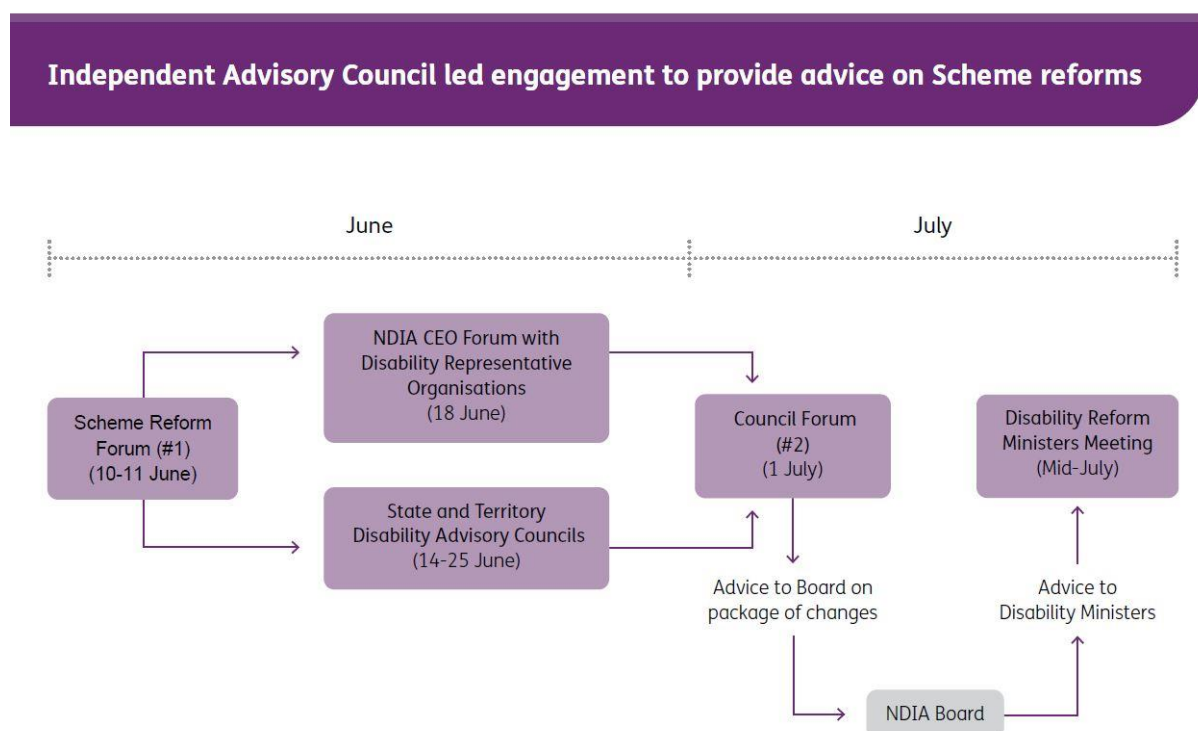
Independent Advisory Council led engagement to provide advice on Scheme reforms

June

July

Scheme Reform Forum (#1) (10-11 June)

NDIA CEO Forum with Disability Representative Organisations (18 June)

State and Territory Disability Advisory Councils (14-25 June)

Council Forum (#2) (1 July)

Disability Reform Ministers Meeting (Mid-July)

Advice to Board on package of changes

Advice to Disability Ministers

NDIA Board